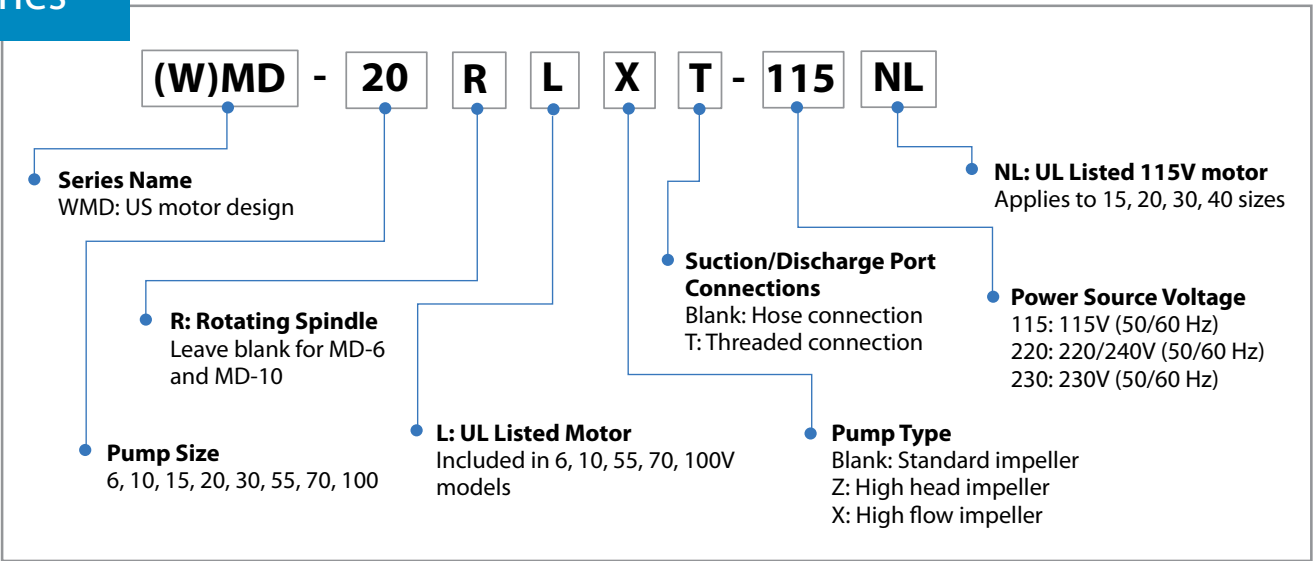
nes

(W)MD - 20 R L X T - 115 NL

Series Name
WMD: US motor design

NL: UL Listed 115V motor
Applies to 15, 20, 30, 40 sizes

Suction/Discharge Port Connections
Blank: Hose connection
T: Threaded connection

Power Source Voltage
115: 115V (50/60 Hz)
220: 220/240V (50/60 Hz)
230: 230V (50/60 Hz)

R: Rotating Spindle
Leave blank for MD-6 and MD-10

L: UL Listed Motor
Included in 6, 10, 55, 70, 100V models

Pump Type
Blank: Standard impeller
Z: High head impeller
X: High flow impeller

Pump Size
6, 10, 15, 20, 30, 55, 70, 100